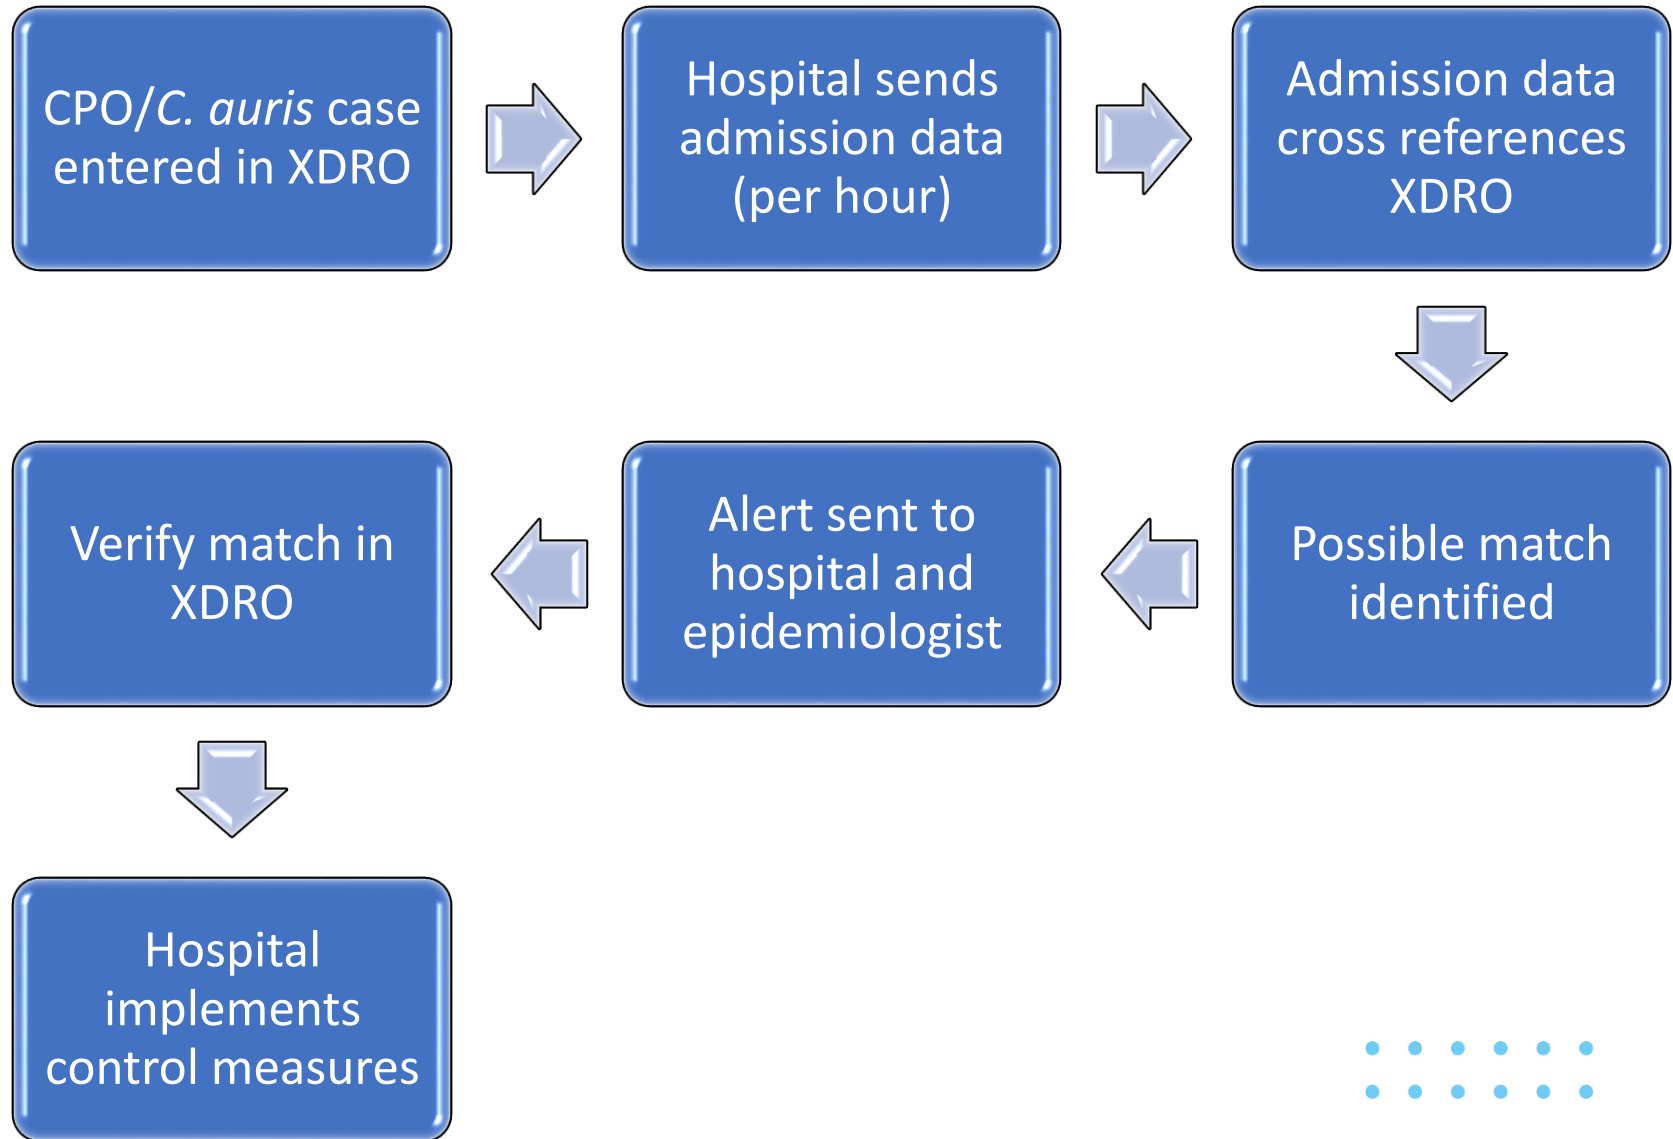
CPO/C. auris case entered in XDRO

Hospital sends admission data (per hour)

Admission data cross references XDRO

Possible match identified

Alert sent to hospital and epidemiologist

Verify match in XDRO

Hospital implements control measures